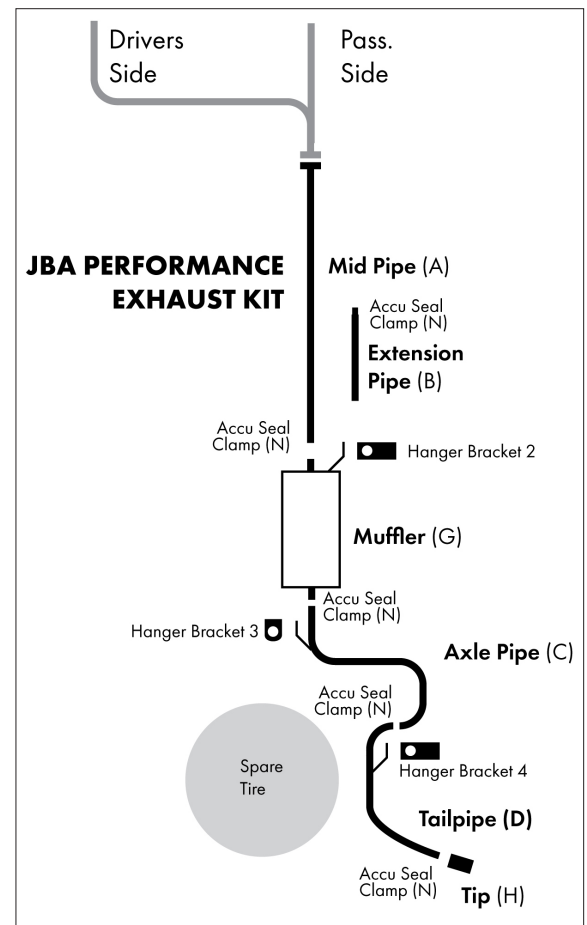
Drivers Side

Pass. Side

JBA PERFORMANCE EXHAUST KIT

Mid Pipe (A)

Accu Seal Clamp (N)

Extension Pipe (B)

Accu Seal Clamp (N)

Hanger Bracket 2

Muffler (G)

Accu Seal Clamp (N)

Hanger Bracket 3

Axle Pipe (C)

Accu Seal Clamp (N)

Hanger Bracket 4

Spare Tire

Tailpipe (D)

Accu Seal Clamp (N)

Tip (H)